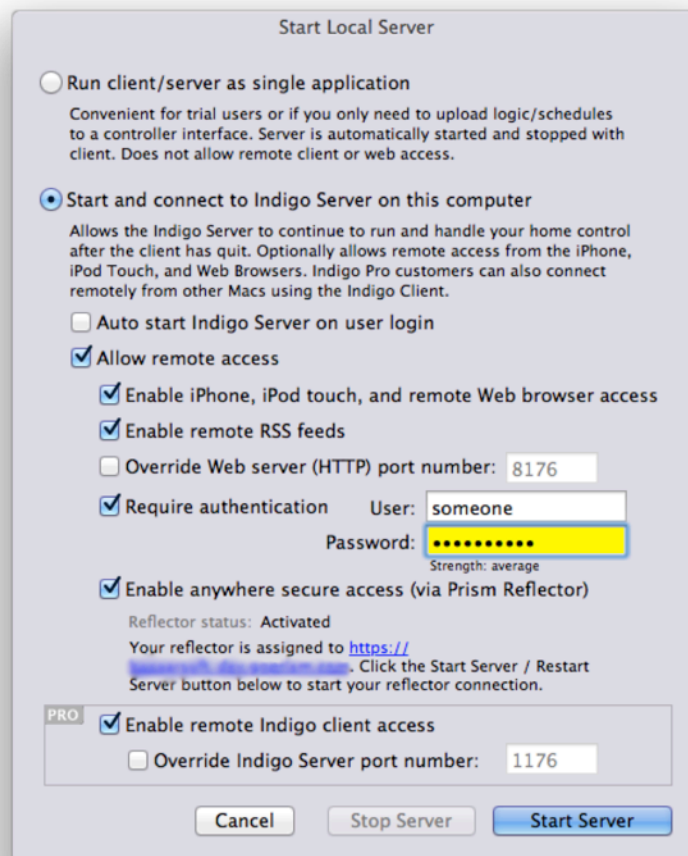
Start Local Server

Run client/server as single application

Convenient for trial users or if you only need to upload logic/schedules to a controller interface. Server is automatically started and stopped with client. Does not allow remote client or web access.

Start and connect to Indigo Server on this computer

Allows the Indigo Server to continue to run and handle your home control after the client has quit. Optionally allows remote access from the iPhone, iPod Touch, and Web Browsers. Indigo Pro customers can also connect remotely from other Macs using the Indigo Client.

Auto start Indigo Server on user login

Allow remote access

Enable iPhone, iPod touch, and remote Web browser access

Enable remote RSS feeds

Override Web server (HTTP) port number: 8176

Require authentication User: someone

Password: ••••••••••

Strength: average

Enable anywhere secure access (via Prism Reflector)

Reflector status: Activated

Your reflector is assigned to https:// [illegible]. Click the Start Server / Restart Server button below to start your reflector connection.

PRO

Enable remote Indigo client access

Override Indigo Server port number: 1176

Cancel

Stop Server

Start Server